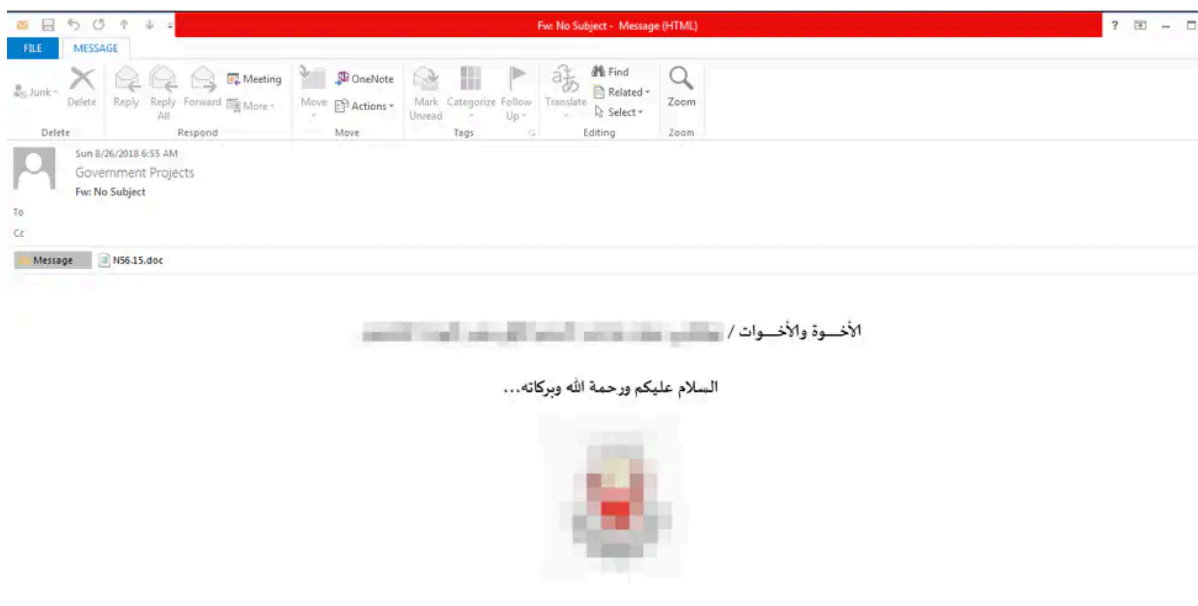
Fw: No Subject - Message (HTML)

? – 

FILE MESSAGE

Junk Delete Reply Reply All Forward Meeting More Move OneNote Actions Mark Unread Categorize Follow Up Translate Find Related Select Zoom

Delete Respond Move Tags Editing Zoom

Sun 8/26/2018 6:55 AM
Government Projects
Fw: No Subject

To
Cc

Message N56.15.doc

الأخـــوة والأخـــوات / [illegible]

السلام عليكم ورحمة الله وبركاته...